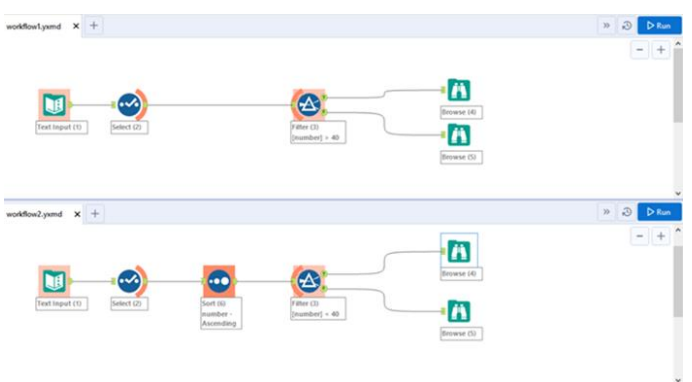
workflow1.yxmd ✕ +

» Run

− +

Text Input (1)

Select (2)

Filter (3)
[number] < 40

Browse (4)

Browse (5)

workflow2.yxmd ✕ +

» Run

− +

Text Input (1)

Select (2)

Sort (6)
number - Ascending

Filter (3)
[number] < 40

Browse (4)

Browse (5)